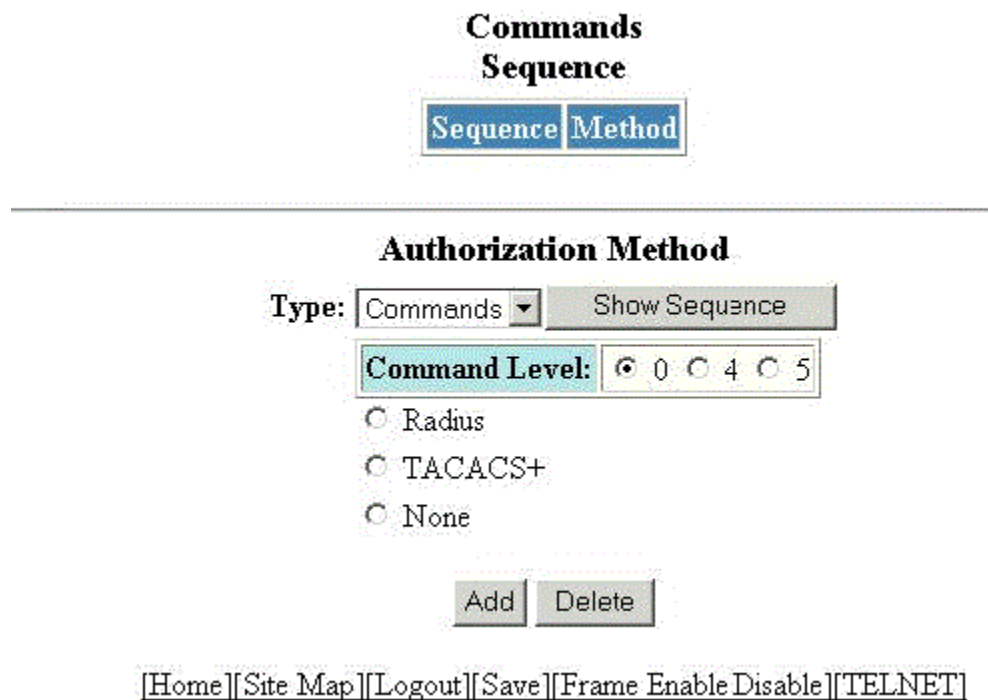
Commands
Sequence

| Sequence | Method |
|---|---|

Authorization Method

Type: Commands Show Sequence

| Command Level: | 0 4 5 |
|---|---|

Radius

TACACS+

None

Add Delete

[Home][Site Map][Logout][Save][Frame Enable Disable][TELNET]